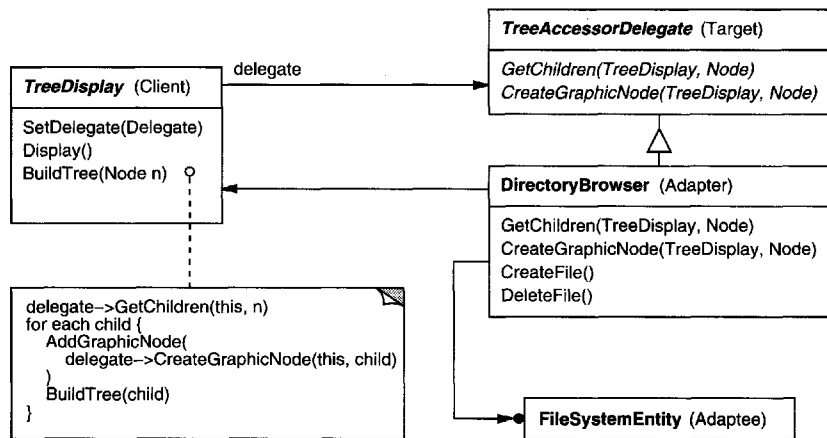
TreeAccessorDelegate (Target)

GetChildren(TreeDisplay, Node)
CreateGraphicNode(TreeDisplay, Node)

delegate

TreeDisplay (Client)

SetDelegate(Delegate)
Display()
BuildTree(Node n)

DirectoryBrowser (Adapter)

GetChildren(TreeDisplay, Node)
CreateGraphicNode(TreeDisplay, Node)
CreateFile()
DeleteFile()

delegate–>GetChildren(this, n)
for each child {
AddGraphicNode(
delegate–>CreateGraphicNode(this, child)
)
BuildTree(child)
}

FileSystemEntity (Adaptee)